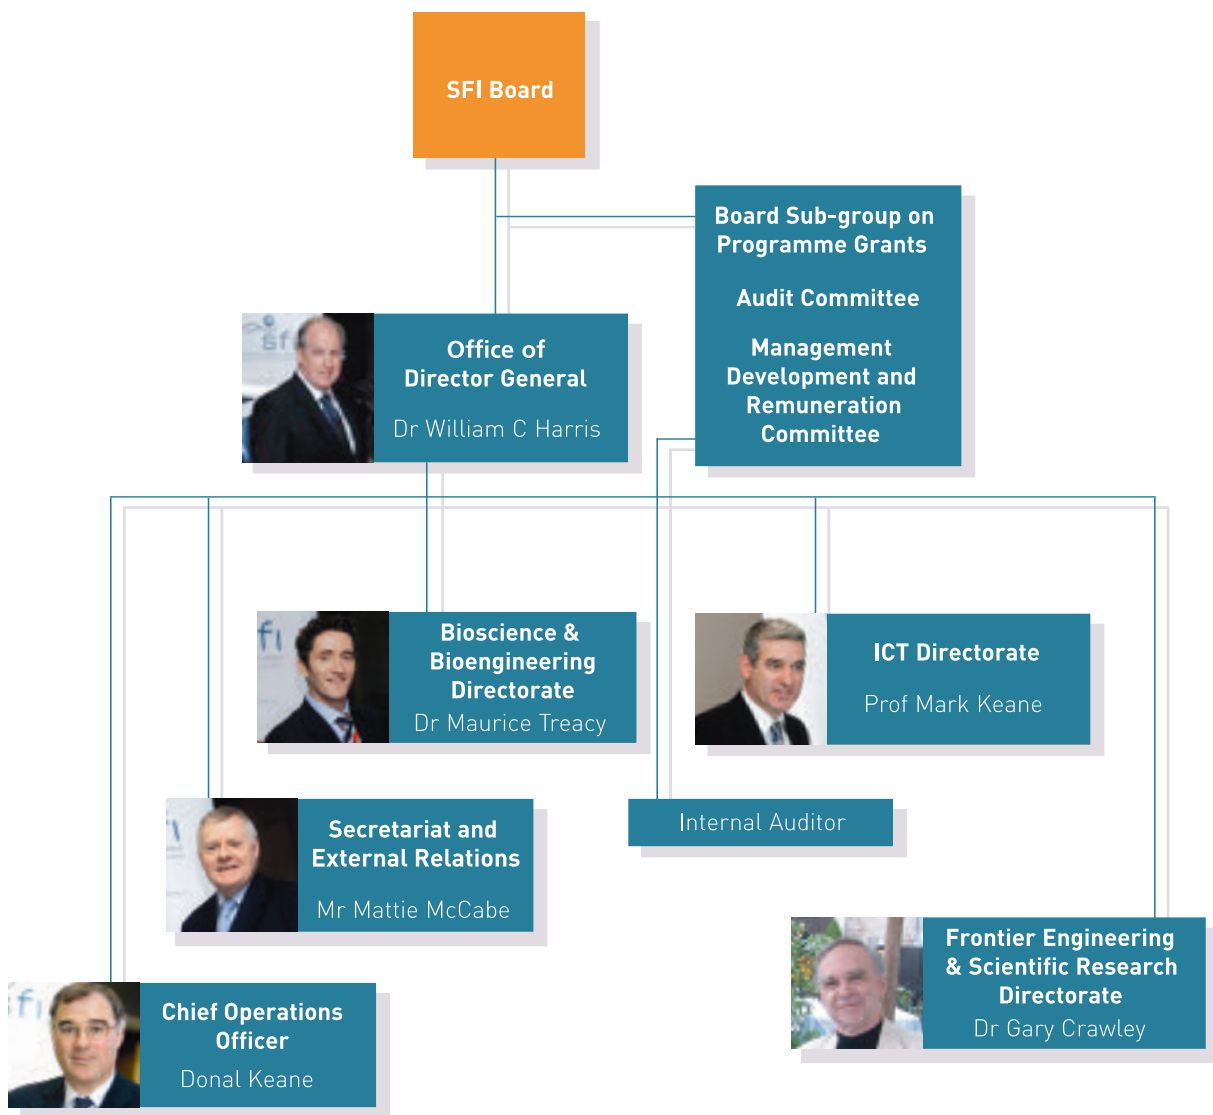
SFI Board

Board Sub-group on Programme Grants

Audit Committee

Management Development and Remuneration Committee

Office of Director General

Dr William C Harris

Bioscience & Bioengineering Directorate

Dr Maurice Treacy

ICT Directorate

Prof Mark Keane

Secretariat and External Relations

Mr Mattie McCabe

Internal Auditor

Frontier Engineering & Scientific Research Directorate

Dr Gary Crawley

Chief Operations Officer

Donal Keane